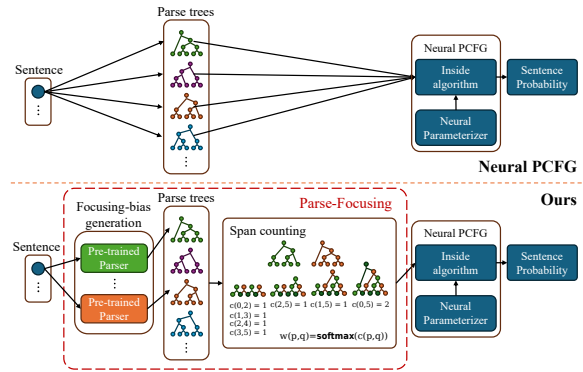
Parse trees

Sentence

⋮

⋮

Neural PCFG

Inside algorithm

Sentence Probability

Neural Parameterizer

Neural PCFG

Ours

Parse-Focusing

Focusing-bias generation

Parse trees

Sentence

⋮

Pre-trained Parser

⋮

Pre-trained Parser

Span counting

c(0,2) = 1 c(2,5) = 1 c(1,5) = 1 c(0,5) = 2
c(1,3) = 1
c(2,4) = 1
c(3,5) = 1

w(p,q)=**softmax**(c(p,q))

⋮

Neural PCFG

Inside algorithm

Sentence Probability

Neural Parameterizer